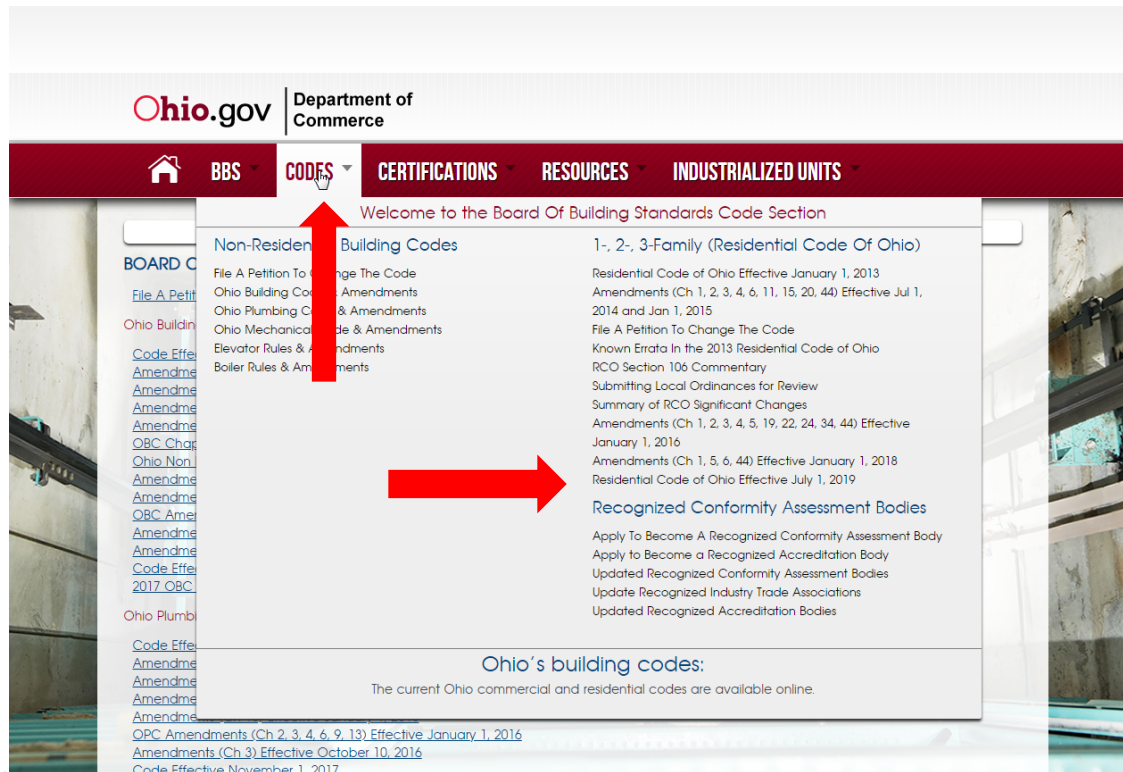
Ohio.gov | Department of Commerce

BBS CODES CERTIFICATIONS RESOURCES INDUSTRIALIZED UNITS

Welcome to the Board Of Building Standards Code Section

Non-Residen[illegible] Building Codes

File A Petition To C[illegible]ge The Code
Ohio Building Co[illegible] Amendments
Ohio Plumbing C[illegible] & Amendments
Ohio Mechanical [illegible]de & Amendments
Elevator Rules & A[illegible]ndments
Boiler Rules & Am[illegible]ments

1-, 2-, 3-Family (Residential Code Of Ohio)

Residential Code of Ohio Effective January 1, 2013
Amendments (Ch 1, 2, 3, 4, 6, 11, 15, 20, 44) Effective Jul 1, 2014 and Jan 1, 2015
File A Petition To Change The Code
Known Errata In the 2013 Residential Code of Ohio
RCO Section 106 Commentary
Submitting Local Ordinances for Review
Summary of RCO Significant Changes
Amendments (Ch 1, 2, 3, 4, 5, 19, 22, 24, 34, 44) Effective January 1, 2016
Amendments (Ch 1, 5, 6, 44) Effective January 1, 2018
Residential Code of Ohio Effective July 1, 2019

Recognized Conformity Assessment Bodies

Apply To Become A Recognized Conformity Assessment Body
Apply to Become a Recognized Accreditation Body
Updated Recognized Conformity Assessment Bodies
Update Recognized Industry Trade Associations
Updated Recognized Accreditation Bodies

Ohio's building codes:
The current Ohio commercial and residential codes are available online.

BOARD O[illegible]
File A Petit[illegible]
Ohio Buildin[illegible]
Code Effe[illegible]
Amendme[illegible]
Amendme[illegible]
Amendme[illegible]
Amendme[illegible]
OBC Chap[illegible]
Ohio Non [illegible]
Amendme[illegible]
Amendme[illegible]
OBC Amer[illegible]
Amendme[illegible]
Amendme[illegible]
Code Effe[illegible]
2017 OBC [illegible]
Ohio Plumbi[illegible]
Code Effe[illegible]
Amendme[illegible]
Amendme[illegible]
Amendme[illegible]
Amendme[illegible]
OPC Amendments (Ch 2, 3, 4, 6, 9, 13) Effective January 1, 2016
Amendments (Ch 3) Effective October 10, 2016
Code Effective November 1, 2017